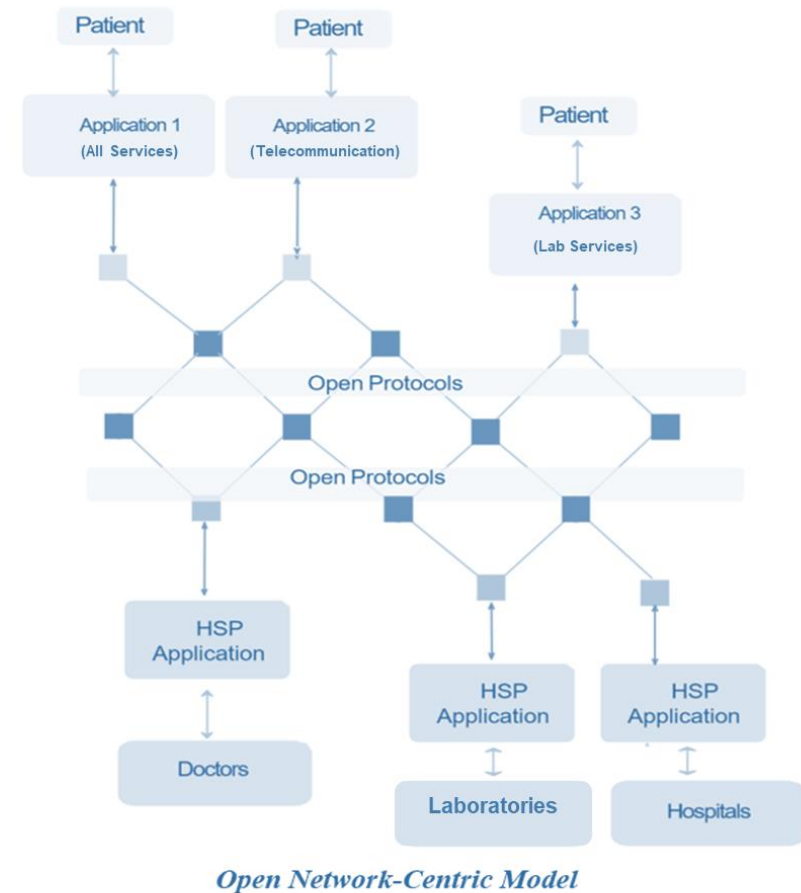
Patient

Patient

Application 1
(All Services)

Application 2
(Telecommunication)

Patient

Application 3
(Lab Services)

Open Protocols

Open Protocols

HSP
Application

Doctors

HSP
Application

Laboratories

HSP
Application

Hospitals

Open Network-Centric Model